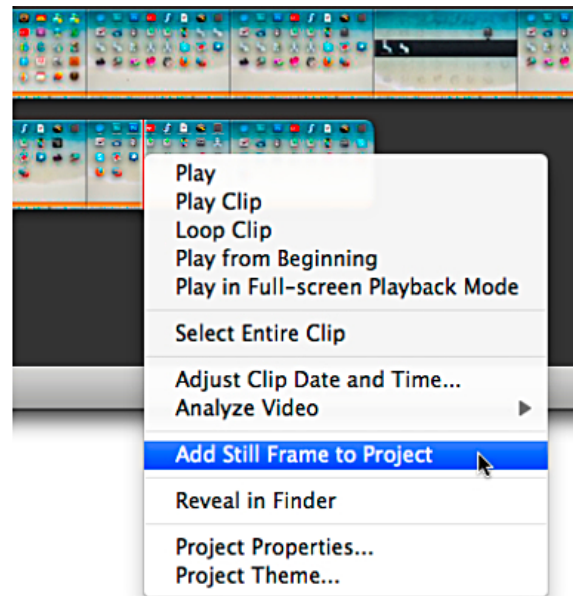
Play
Play Clip
Loop Clip
Play from Beginning
Play in Full-screen Playback Mode

Select Entire Clip

Adjust Clip Date and Time...
Analyze Video

Add Still Frame to Project

Reveal in Finder

Project Properties...
Project Theme...